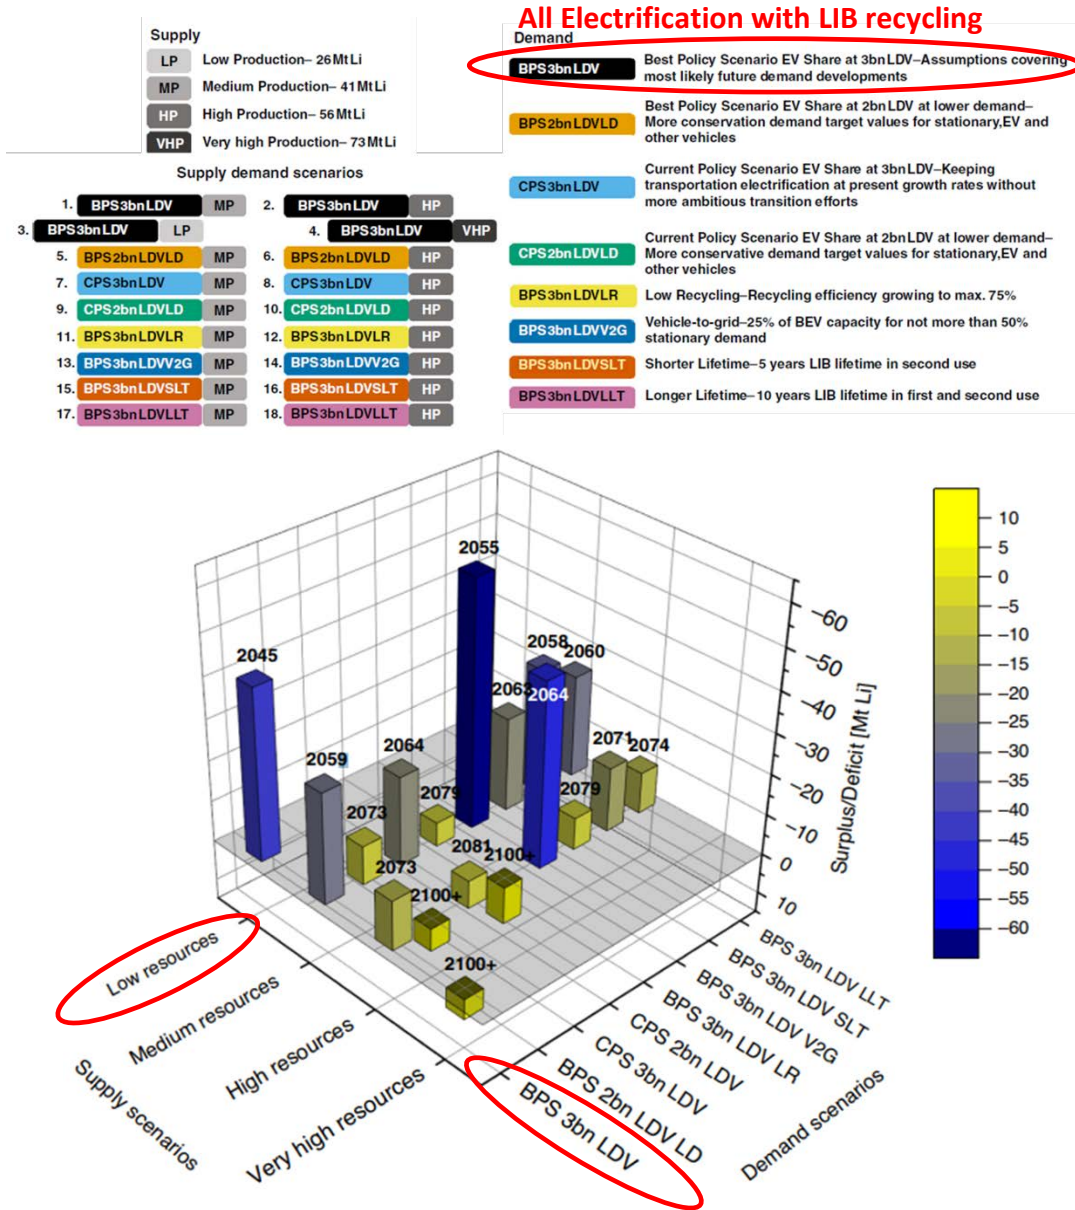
All Electrification with LIB recycling

Supply
LP Low Production– 26 Mt Li
MP Medium Production– 41 Mt Li
HP High Production– 56 Mt Li
VHP Very high Production– 73 Mt Li

Demand
BPS3bnLDV Best Policy Scenario EV Share at 3bnLDV–Assumptions covering most likely future demand developments
BPS2bnLDVLD Best Policy Scenario EV Share at 2bnLDV at lower demand–More conservation demand target values for stationary,EV and other vehicles
CPS3bnLDV Current Policy Scenario EV Share at 3bnLDV–Keeping transportation electrification at present growth rates without more ambitious transition efforts
CPS2bnLDVLD Current Policy Scenario EV Share at 2bnLDV at lower demand–More conservative demand target values for stationary,EV and other vehicles
BPS3bnLDVLR Low Recycling–Recycling efficiency growing to max. 75%
BPS3bnLDVV2G Vehicle-to-grid–25% of BEV capacity for not more than 50% stationary demand
BPS3bnLDVSLT Shorter Lifetime–5 years LIB lifetime in second use
BPS3bnLDVLLT Longer Lifetime–10 years LIB lifetime in first and second use

Supply demand scenarios
1. BPS3bnLDV MP
2. BPS3bnLDV HP
3. BPS3bnLDV LP
4. BPS3bnLDV VHP
5. BPS2bnLDVLD MP
6. BPS2bnLDVLD HP
7. CPS3bnLDV MP
8. CPS3bnLDV HP
9. CPS2bnLDVLD MP
10. CPS2bnLDVLD HP
11. BPS3bnLDVLR MP
12. BPS3bnLDVLR HP
13. BPS3bnLDVV2G MP
14. BPS3bnLDVV2G HP
15. BPS3bnLDVSLT MP
16. BPS3bnLDVSLT HP
17. BPS3bnLDVLLT MP
18. BPS3bnLDVLLT HP

2045
2055
2058
2060
2063
2064
2059
2064
2071
2074
2079
2079
2073
2081
2100+
2073
2100+
2100+

–60
–50
–40
–30
–20
–10
0
10
Surplus/Deficit [Mt Li]

10
5
0
–5
–10
–15
–20
–25
–30
–35
–40
–45
–50
–55
–60

Low resources
Medium resources
High resources
Very high resources
Supply scenarios

BPS 3bn LDV LLT
BPS 3bn LDV SLT
BPS 3bn LDV V2G
BPS 3bn LDV LR
CPS 2bn LDV
CPS 3bn LDV
BPS 2bn LDV LD
BPS 3bn LDV
Demand scenarios